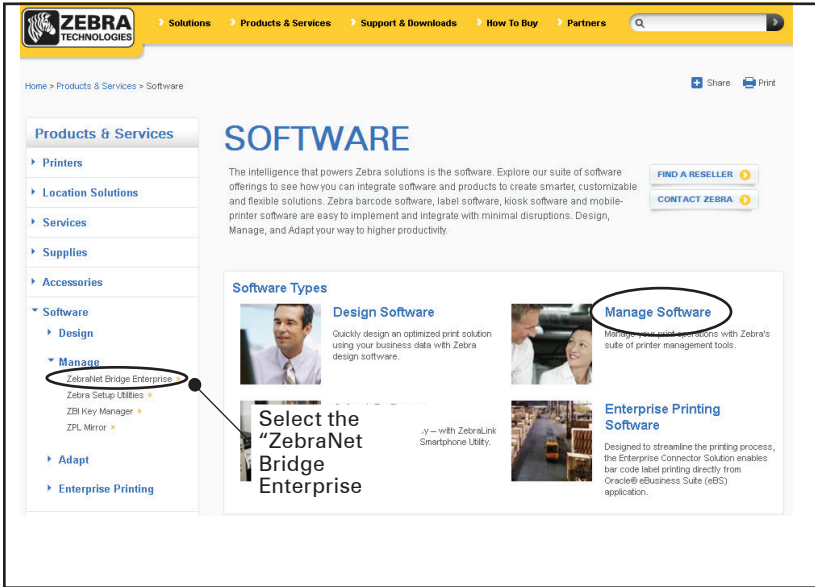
ZEBRA TECHNOLOGIES

Solutions | Products & Services | Support & Downloads | How To Buy | Partners

Home > Products & Services > Software

Share Print

Products & Services

Printers
Location Solutions
Services
Supplies
Accessories
Software
Design
Manage
ZebraNet Bridge Enterprise
Zebra Setup Utilities
ZBI Key Manager
ZPL Mirror
Adapt
Enterprise Printing

SOFTWARE

The intelligence that powers Zebra solutions is the software. Explore our suite of software offerings to see how you can integrate software and products to create smarter, customizable and flexible solutions. Zebra barcode software, label software, kiosk software and mobile-printer software are easy to implement and integrate with minimal disruptions. Design, Manage, and Adapt your way to higher productivity.

FIND A RESELLER

CONTACT ZEBRA

Software Types

Design Software

Quickly design an optimized print solution using your business data with Zebra design software.

Manage Software

Manage your print operations with Zebra's suite of printer management tools.

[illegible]y – with ZebraLink Smartphone Utility.

Enterprise Printing Software

Designed to streamline the printing process, the Enterprise Connector Solution enables bar code label printing directly from Oracle® eBusiness Suite (eBS) application.

Select the "ZebraNet Bridge Enterprise